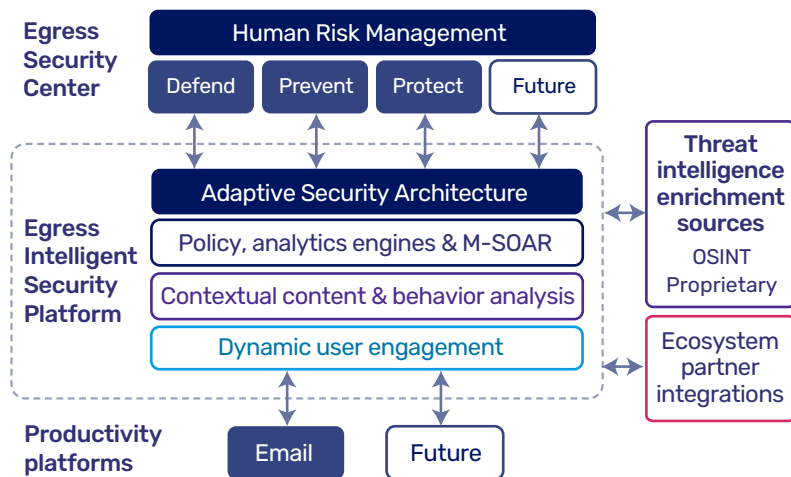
Egress Security Center

Human Risk Management

Defend

Prevent

Protect

Future

Egress Intelligent Security Platform

Adaptive Security Architecture

Policy, analytics engines & M-SOAR

Contextual content & behavior analysis

Dynamic user engagement

Threat intelligence enrichment sources

OSINT

Proprietary

Ecosystem partner integrations

Productivity platforms

Email

Future